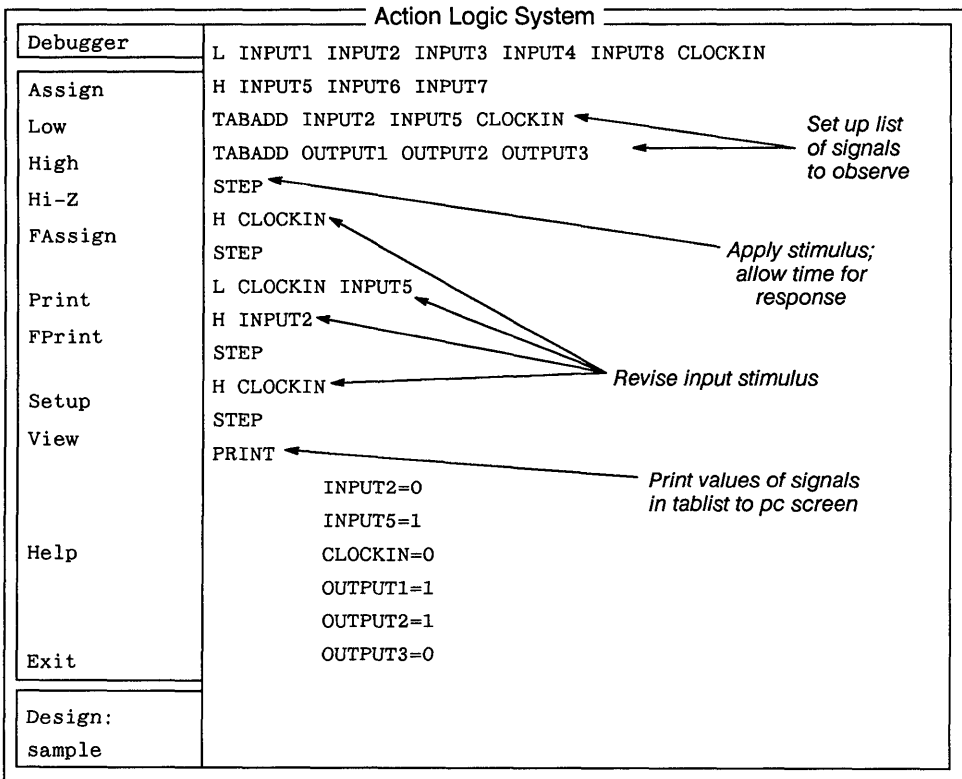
Action Logic System

Debugger

Assign
Low
High
Hi-Z
FAssign

Print
FPrint

Setup
View

Help

Exit

Design:
sample

L INPUT1 INPUT2 INPUT3 INPUT4 INPUT8 CLOCKIN
H INPUT5 INPUT6 INPUT7
TABADD INPUT2 INPUT5 CLOCKIN
TABADD OUTPUT1 OUTPUT2 OUTPUT3
STEP
H CLOCKIN
STEP
L CLOCKIN INPUT5
H INPUT2
STEP
H CLOCKIN
STEP
PRINT
INPUT2=0
INPUT5=1
CLOCKIN=0
OUTPUT1=1
OUTPUT2=1
OUTPUT3=0

Set up list of signals to observe

Apply stimulus; allow time for response

Revise input stimulus

Print values of signals in tablist to pc screen